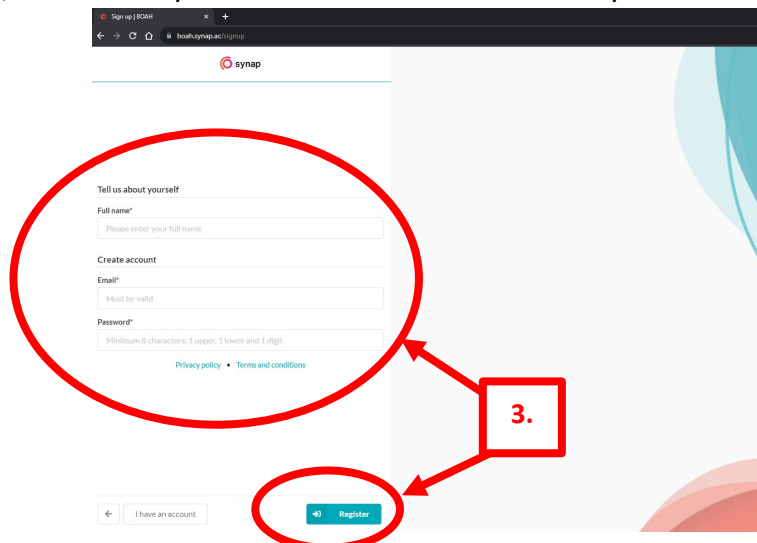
Sign up | BOAH

boah.synap.ac/signup

synap

Tell us about yourself

Full name*

Please enter your full name

Create account

Email*

Must be valid

Password*

Minimum 8 characters: 1 upper, 1 lower and 1 digit

Privacy policy • Terms and conditions

3.

I have an account

Register